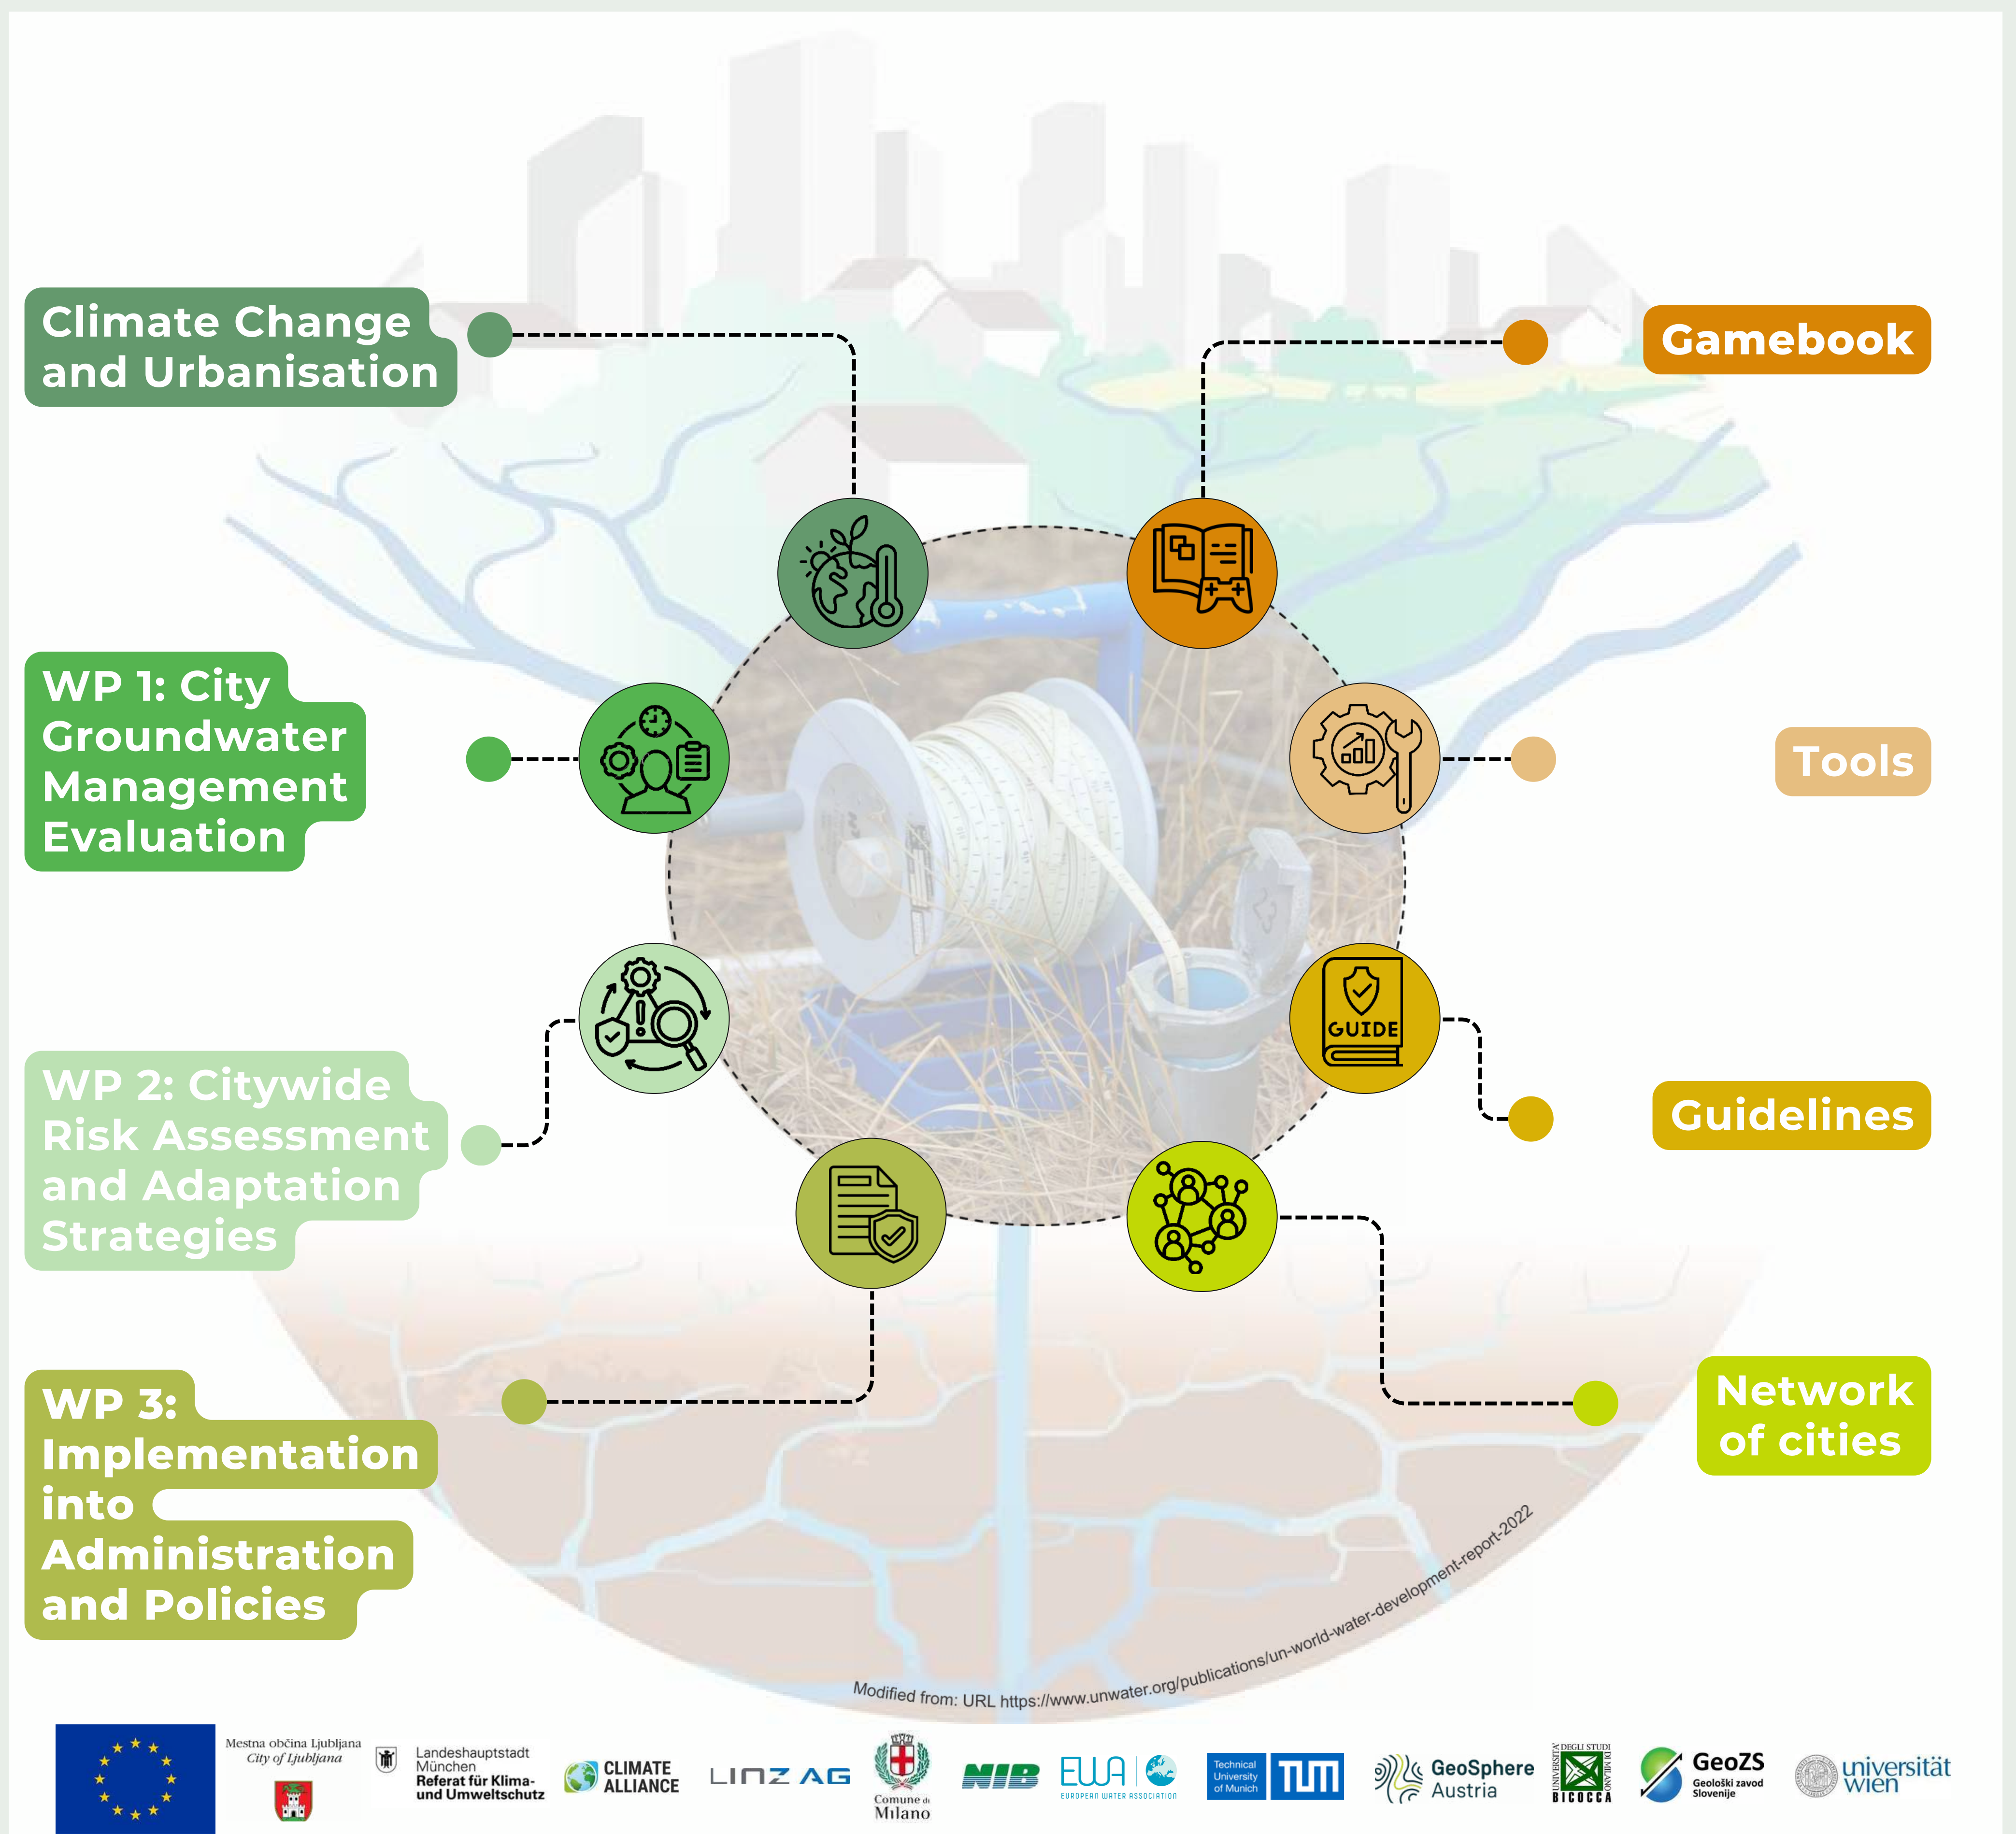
Climate Change and Urbanisation

Gamebook

WP 1: City Groundwater Management Evaluation

Tools

WP 2: Citywide Risk Assessment and Adaptation Strategies

GUIDE

Guidelines

WP 3: Implementation into Administration and Policies

Network of cities

Modified from: URL https://www.unwater.org/publications/un-world-water-development-report-2022

Mestna občina Ljubljana City of Ljubljana

Landeshauptstadt München Referat für Klima- und Umweltschutz

CLIMATE ALLIANCE

LINZ AG

Comune di Milano

NIB

EWA EUROPEAN WATER ASSOCIATION

Technical University of Munich TUM

GeoSphere Austria

UNIVERSITÀ DEGLI STUDI DI MILANO BICOCCA

GeoZS Geološki zavod Slovenije

universität wien